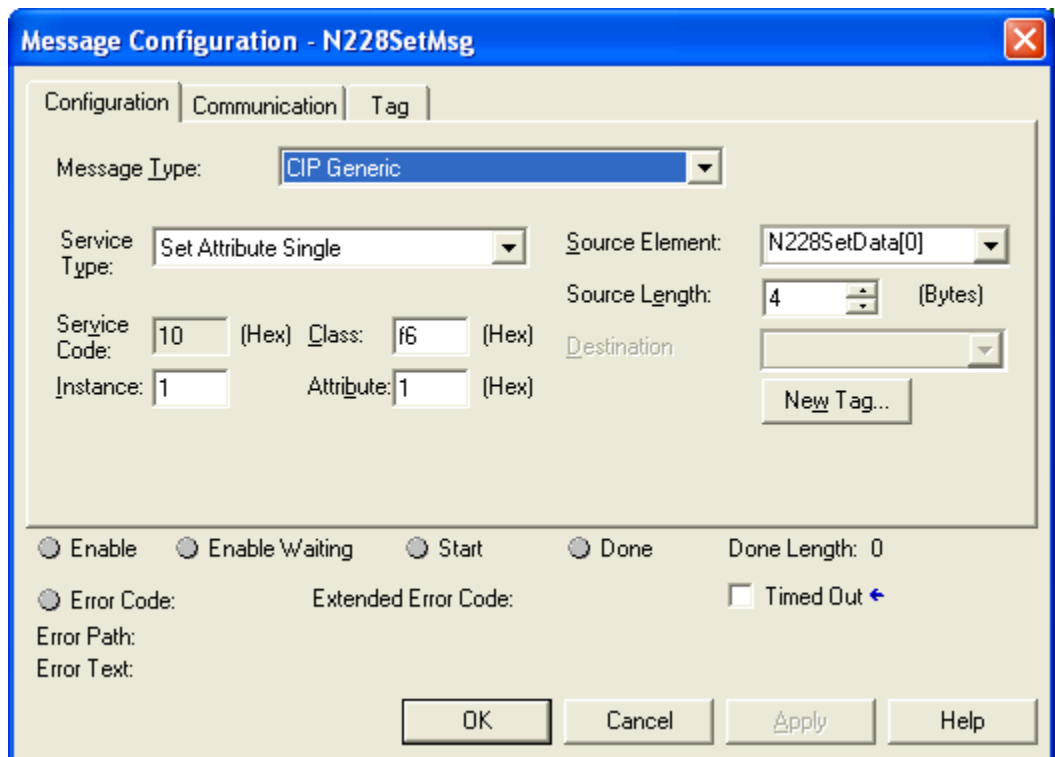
Message Configuration - N228SetMsg

Configuration | Communication | Tag

Message Type: CIP Generic

Service Type: Set Attribute Single

Source Element: N228SetData[0]

Source Length: 4 (Bytes)

Service Code: 10 (Hex) Class: f6 (Hex)

Destination

Instance: 1 Attribute: 1 (Hex)

New Tag...

Enable Enable Waiting Start Done Done Length: 0

Error Code: Extended Error Code: Timed Out

Error Path:
Error Text:

OK Cancel Apply Help